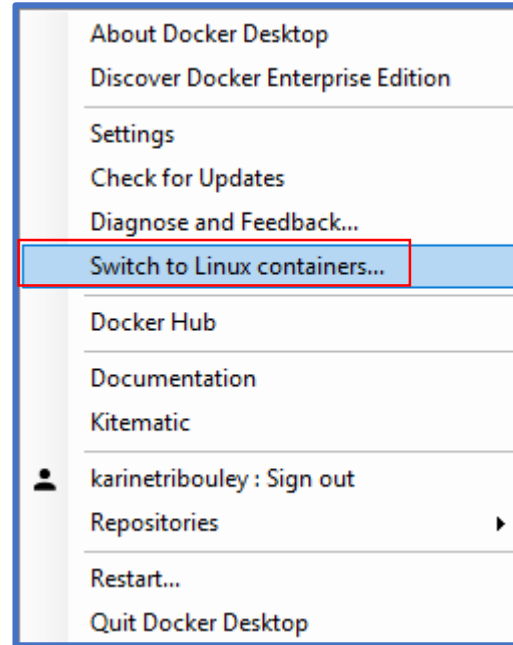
About Docker Desktop
Discover Docker Enterprise Edition

Settings
Check for Updates
Diagnose and Feedback...
Switch to Linux containers...

Docker Hub

Documentation
Kitematic

karinetribouley : Sign out
Repositories

Restart...
Quit Docker Desktop